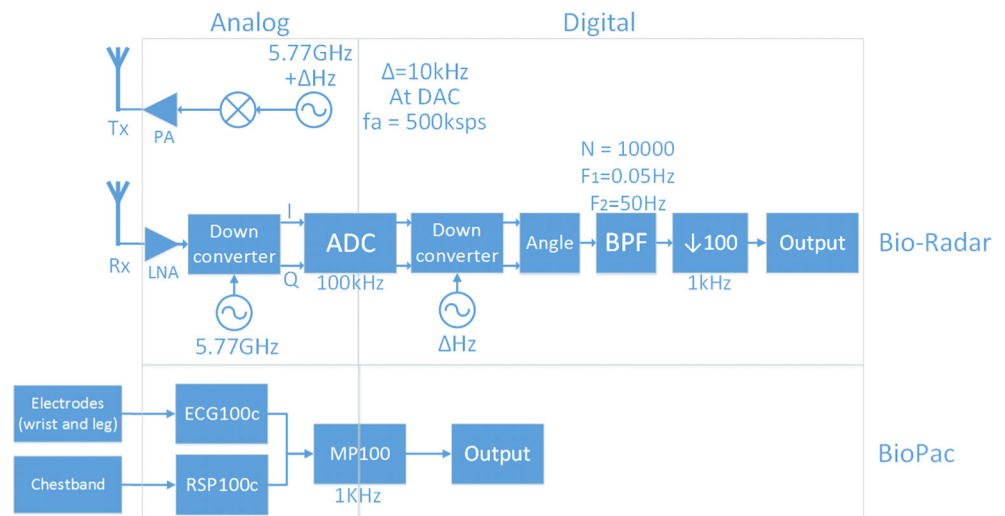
Analog

Digital

5.77GHz +ΔHz

Δ=10kHz At DAC fa = 500ksps

Tx

PA

N = 10000 F1=0.05Hz F2=50Hz

Rx

LNA

Down converter

I

Q

ADC

100kHz

Down converter

Angle

BPF

↓100

1kHz

Output

Bio-Radar

5.77GHz

ΔHz

Electrodes (wrist and leg)

ECG100c

Chestband

RSP100c

MP100

1KHz

Output

BioPac